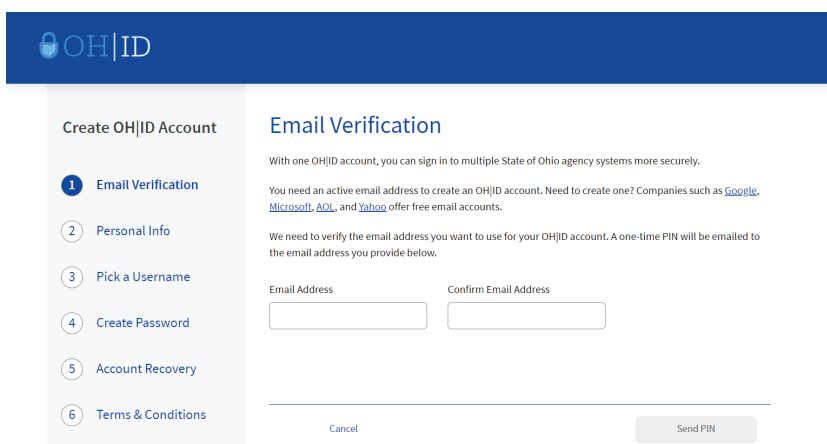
OH|ID

Create OH|ID Account

1 Email Verification

2 Personal Info

3 Pick a Username

4 Create Password

5 Account Recovery

6 Terms & Conditions

Email Verification

With one OH|ID account, you can sign in to multiple State of Ohio agency systems more securely.

You need an active email address to create an OH|ID account. Need to create one? Companies such as Google, Microsoft, AOL, and Yahoo offer free email accounts.

We need to verify the email address you want to use for your OH|ID account. A one-time PIN will be emailed to the email address you provide below.

Email Address

Confirm Email Address

Cancel

Send PIN